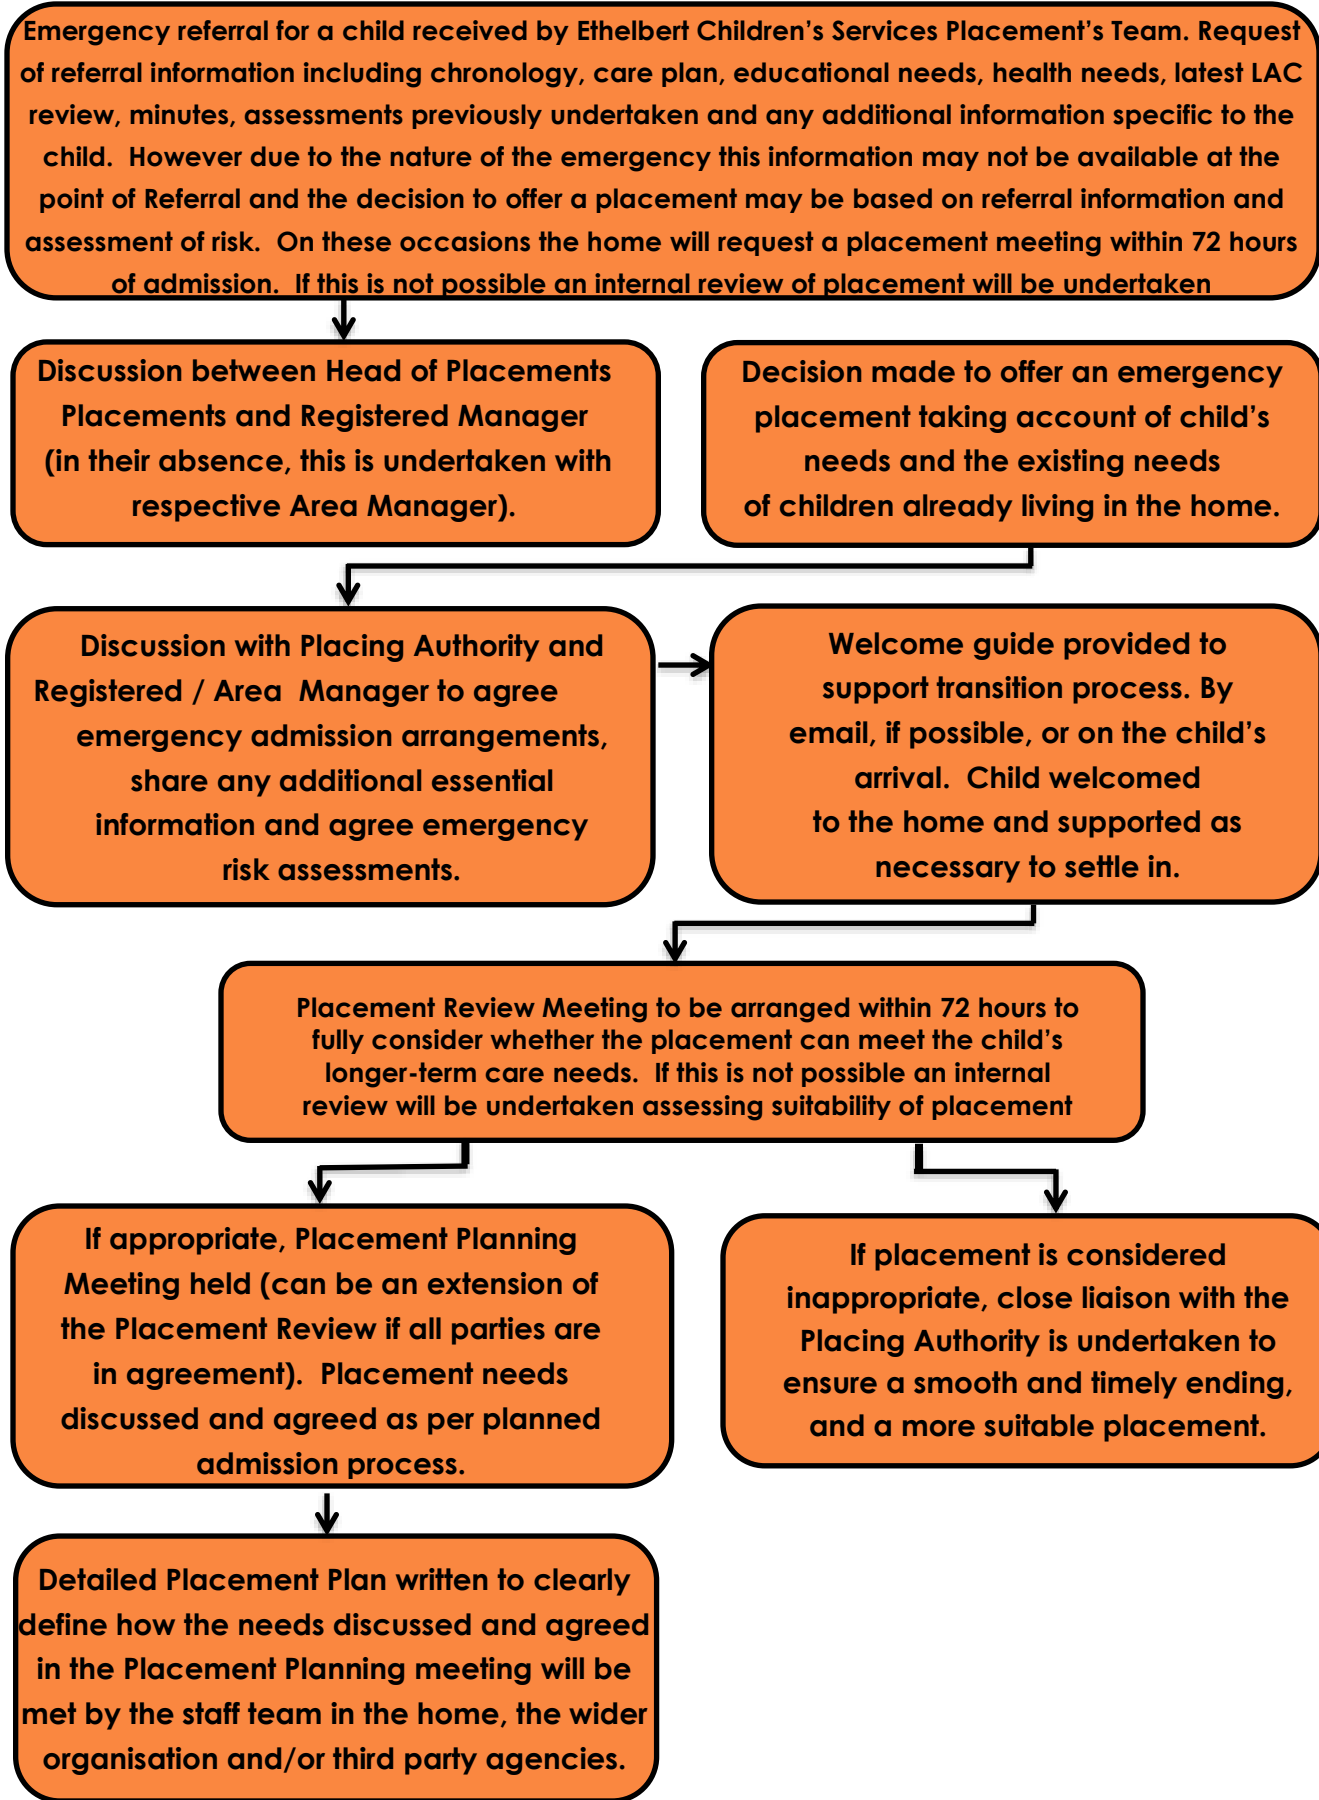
Emergency referral for a child received by Ethelbert Children's Services Placement's Team. Request of referral information including chronology, care plan, educational needs, health needs, latest LAC review, minutes, assessments previously undertaken and any additional information specific to the child. However due to the nature of the emergency this information may not be available at the point of Referral and the decision to offer a placement may be based on referral information and assessment of risk. On these occasions the home will request a placement meeting within 72 hours of admission. If this is not possible an internal review of placement will be undertaken

Discussion between Head of Placements Placements and Registered Manager (in their absence, this is undertaken with respective Area Manager).

Decision made to offer an emergency placement taking account of child's needs and the existing needs of children already living in the home.

Discussion with Placing Authority and Registered / Area Manager to agree emergency admission arrangements, share any additional essential information and agree emergency risk assessments.

Welcome guide provided to support transition process. By email, if possible, or on the child's arrival. Child welcomed to the home and supported as necessary to settle in.

Placement Review Meeting to be arranged within 72 hours to fully consider whether the placement can meet the child's longer-term care needs. If this is not possible an internal review will be undertaken assessing suitability of placement

If appropriate, Placement Planning Meeting held (can be an extension of the Placement Review if all parties are in agreement). Placement needs discussed and agreed as per planned admission process.

If placement is considered inappropriate, close liaison with the Placing Authority is undertaken to ensure a smooth and timely ending, and a more suitable placement.

Detailed Placement Plan written to clearly define how the needs discussed and agreed in the Placement Planning meeting will be met by the staff team in the home, the wider organisation and/or third party agencies.